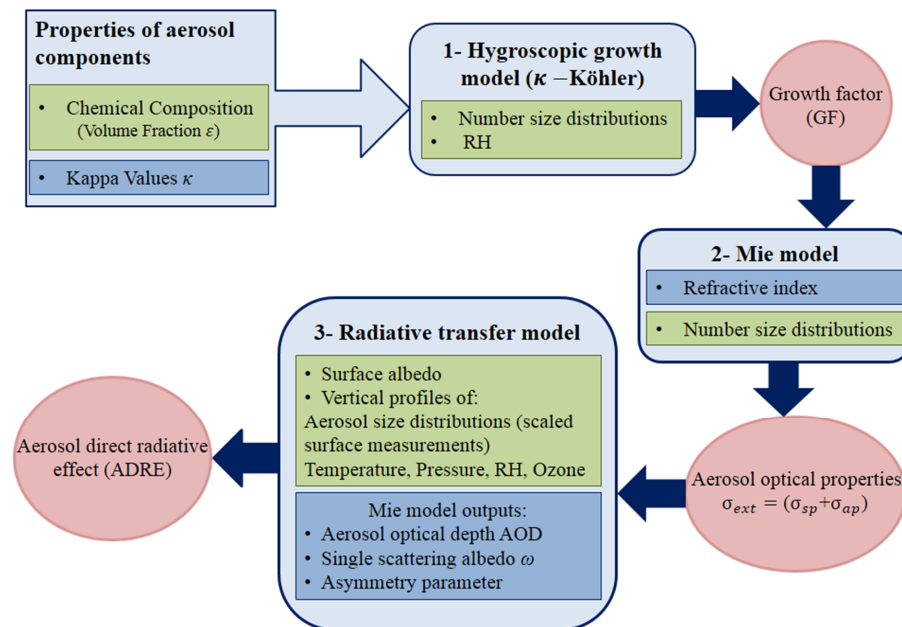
Properties of aerosol components

• Chemical Composition (Volume Fraction $\varepsilon$)

• Kappa Values $\kappa$

1- Hygroscopic growth model ($\kappa$ −Köhler)

• Number size distributions
• RH

Growth factor (GF)

2- Mie model

• Refractive index

• Number size distributions

3- Radiative transfer model

• Surface albedo
• Vertical profiles of:
Aerosol size distributions (scaled surface measurements)
Temperature, Pressure, RH, Ozone

Mie model outputs:
• Aerosol optical depth AOD
• Single scattering albedo $\omega$
• Asymmetry parameter

Aerosol optical properties $\sigma_{ext} = (\sigma_{sp}+\sigma_{ap})$

Aerosol direct radiative effect (ADRE)